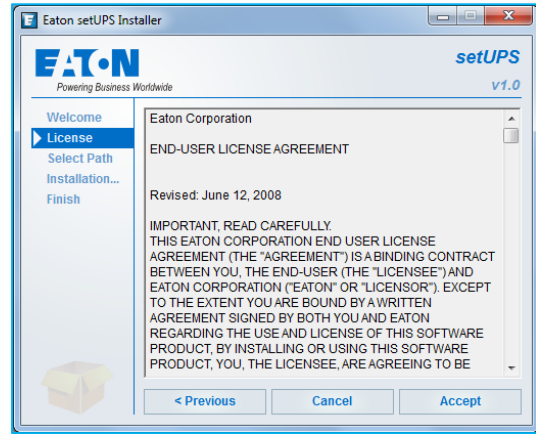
E Eaton setUPS Installer

EATON
Powering Business Worldwide

setUPS
v1.0

Welcome
License
Select Path
Installation...
Finish

Eaton Corporation

END-USER LICENSE AGREEMENT

Revised: June 12, 2008

IMPORTANT, READ CAREFULLY.
THIS EATON CORPORATION END USER LICENSE AGREEMENT (THE "AGREEMENT") IS A BINDING CONTRACT BETWEEN YOU, THE END-USER (THE "LICENSEE") AND EATON CORPORATION ("EATON" OR "LICENSOR"). EXCEPT TO THE EXTENT YOU ARE BOUND BY A WRITTEN AGREEMENT SIGNED BY BOTH YOU AND EATON REGARDING THE USE AND LICENSE OF THIS SOFTWARE PRODUCT, BY INSTALLING OR USING THIS SOFTWARE PRODUCT, YOU, THE LICENSEE, ARE AGREEING TO BE

< Previous
Cancel
Accept